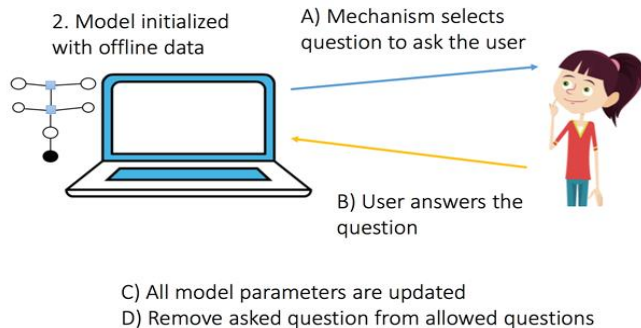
2. Model initialized with offline data

A) Mechanism selects question to ask the user

B) User answers the question

C) All model parameters are updated
D) Remove asked question from allowed questions